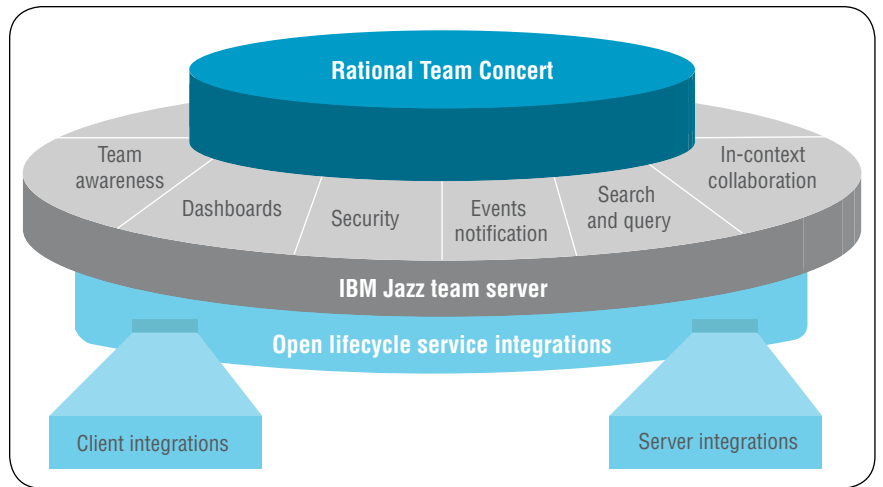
Rational Team Concert

Team awareness

Dashboards

Security

Events notification

Search and query

In-context collaboration

IBM Jazz team server

Open lifecycle service integrations

Client integrations

Server integrations